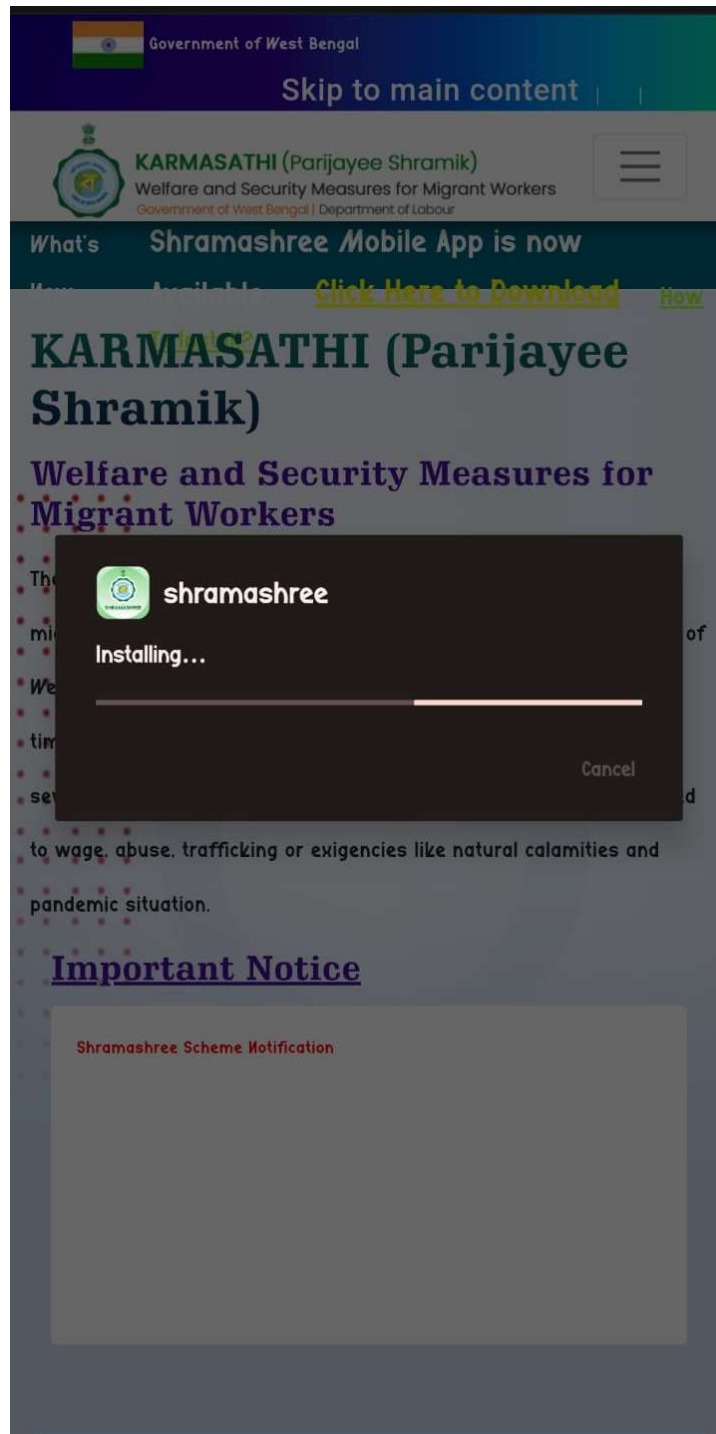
Government of West Bengal

Skip to main content

KARMASATHI (Parijayee Shramik)
Welfare and Security Measures for Migrant Workers
Government of West Bengal | Department of Labour

What's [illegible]

Shramashree Mobile App is now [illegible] Click Here to Download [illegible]

KARMASATHI (Parijayee Shramik)

Welfare and Security Measures for Migrant Workers

Th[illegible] mi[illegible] of We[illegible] tim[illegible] se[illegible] d to wage, abuse, trafficking or exigencies like natural calamities and pandemic situation.

shramashree

Installing...

Cancel

Important Notice

Shramashree Scheme Notification